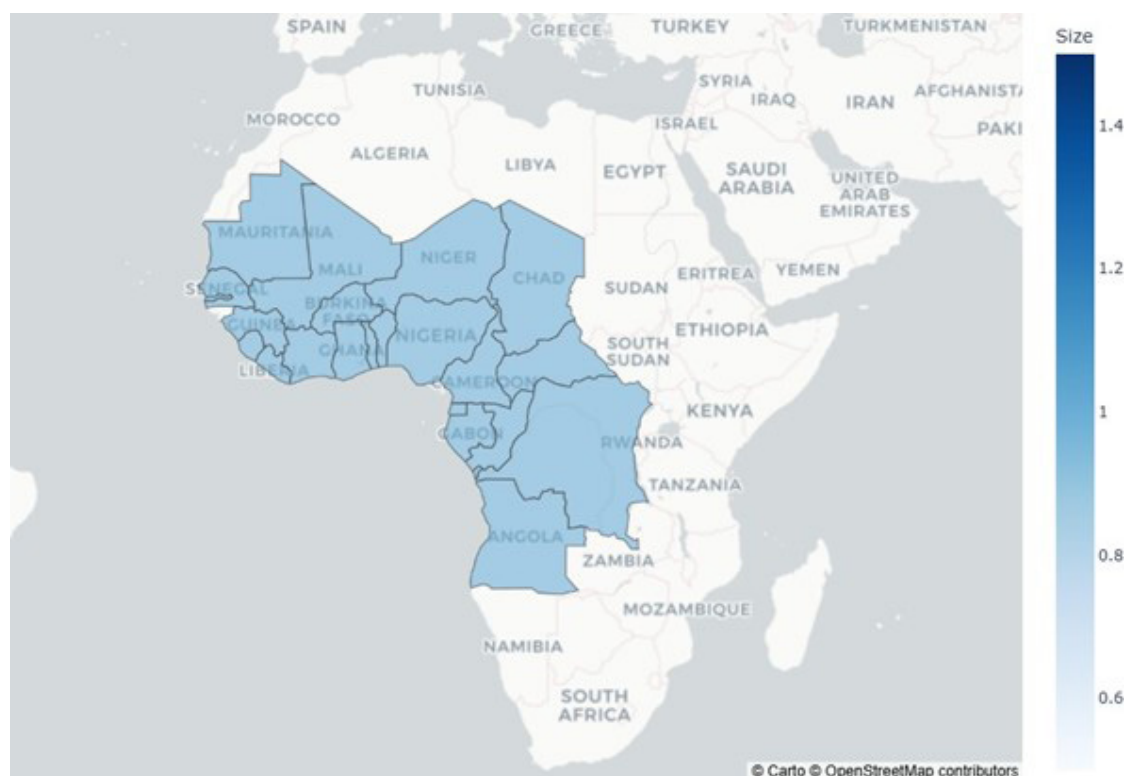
SPAIN
GREECE
TURKEY
TURKMENISTAN
Size
TUNISIA
SYRIA
IRAQ
IRAN
AFGHANIST
MOROCCO
ISRAEL
PAKI
ALGERIA
LIBYA
EGYPT
SAUDI ARABIA
UNITED ARAB EMIRATES
MAURITANIA
MALI
NIGER
CHAD
ERITREA
YEMEN
SENEGAL
BURKINA FASO
SUDAN
GUINEA
NIGERIA
ETHIOPIA
GHANA
SOUTH SUDAN
LIBERIA
CAMEROON
KENYA
GABON
RWANDA
TANZANIA
ANGOLA
ZAMBIA
MOZAMBIQUE
NAMIBIA
SOUTH AFRICA
1.4
1.2
1
0.8
0.6
© Carto © OpenStreetMap contributors